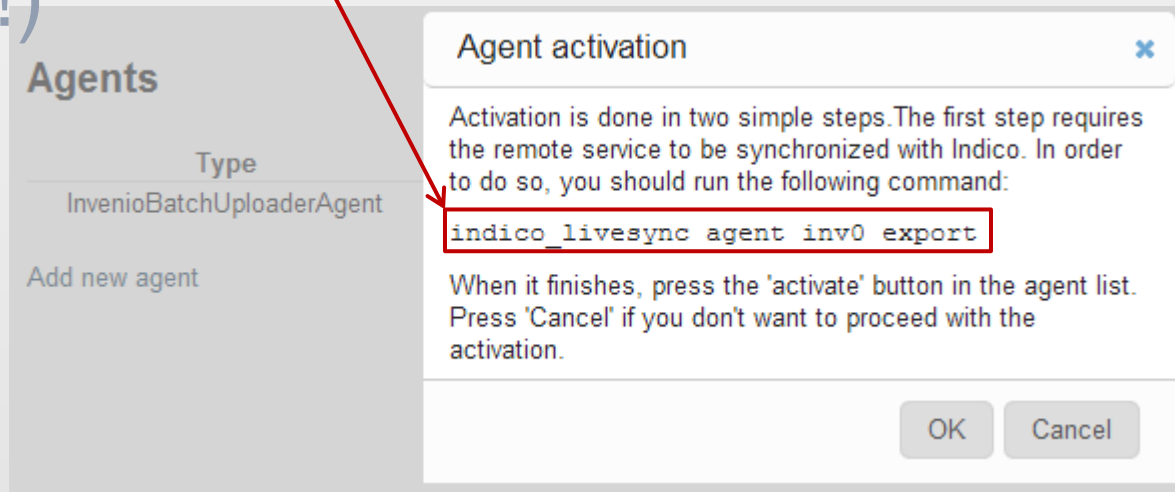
Agents

Type

InvenioBatchUploaderAgent

Add new agent

Agent activation

×

Activation is done in two simple steps.The first step requires the remote service to be synchronized with Indico. In order to do so, you should run the following command:

indico_livesync agent inv0 export

When it finishes, press the 'activate' button in the agent list. Press 'Cancel' if you don't want to proceed with the activation.

OK

Cancel